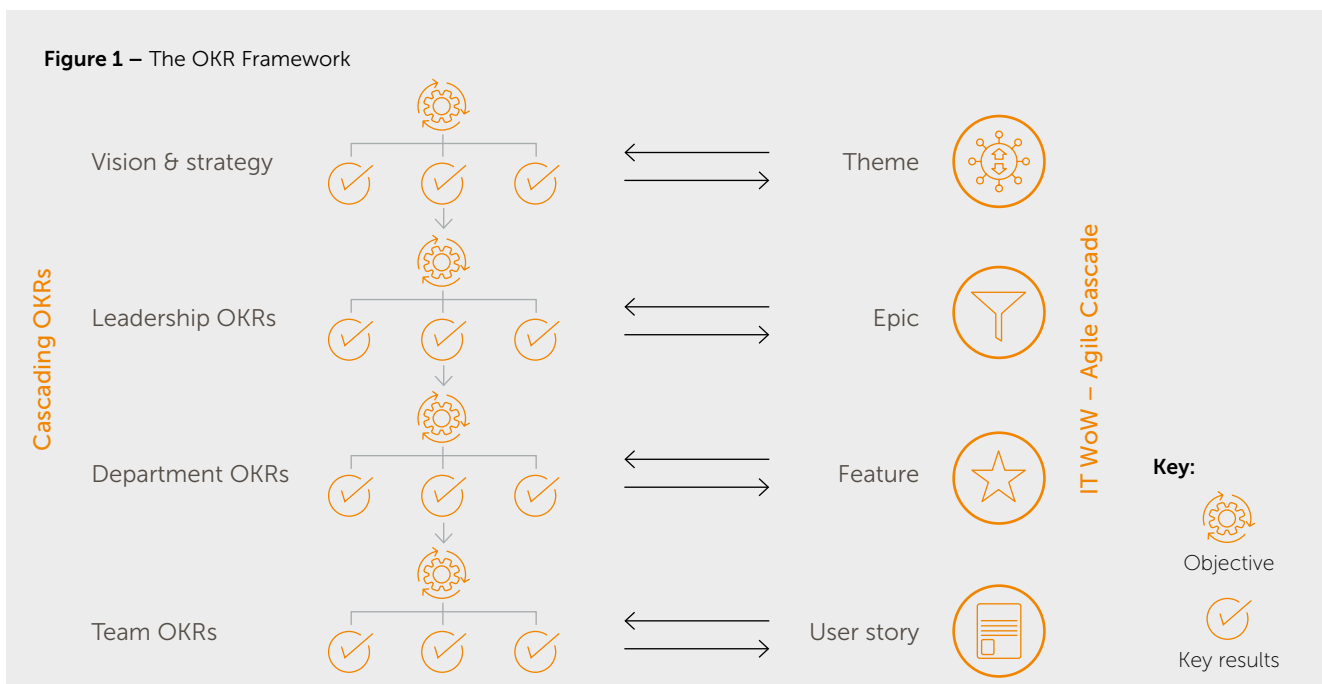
**Figure 1 –** The OKR Framework

Cascading OKRs

Vision & strategy

Leadership OKRs

Department OKRs

Team OKRs

Theme

Epic

Feature

User story

IT WoW – Agile Cascade

**Key:**

Objective

Key results